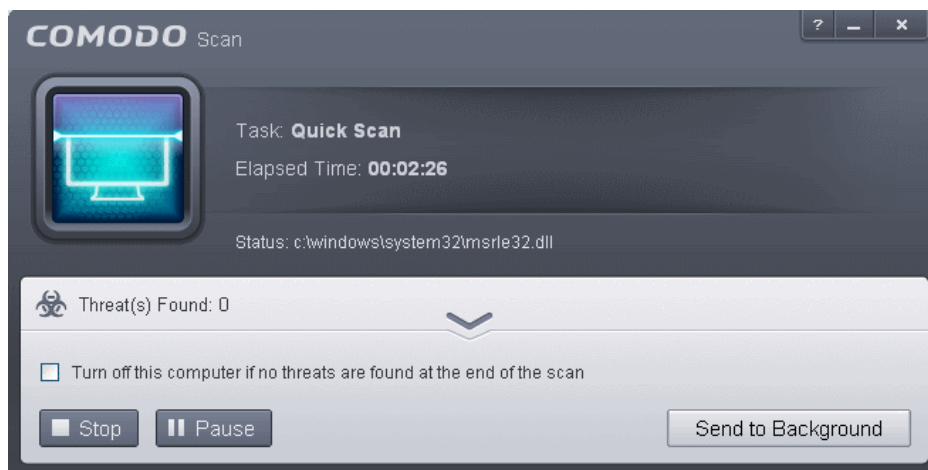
COMODO Scan

?

Task: Quick Scan

Elapsed Time: 00:02:26

Status: c:\windows\system32\msrle32.dll

Threat(s) Found: 0

Turn off this computer if no threats are found at the end of the scan

Stop

Pause

Send to Background